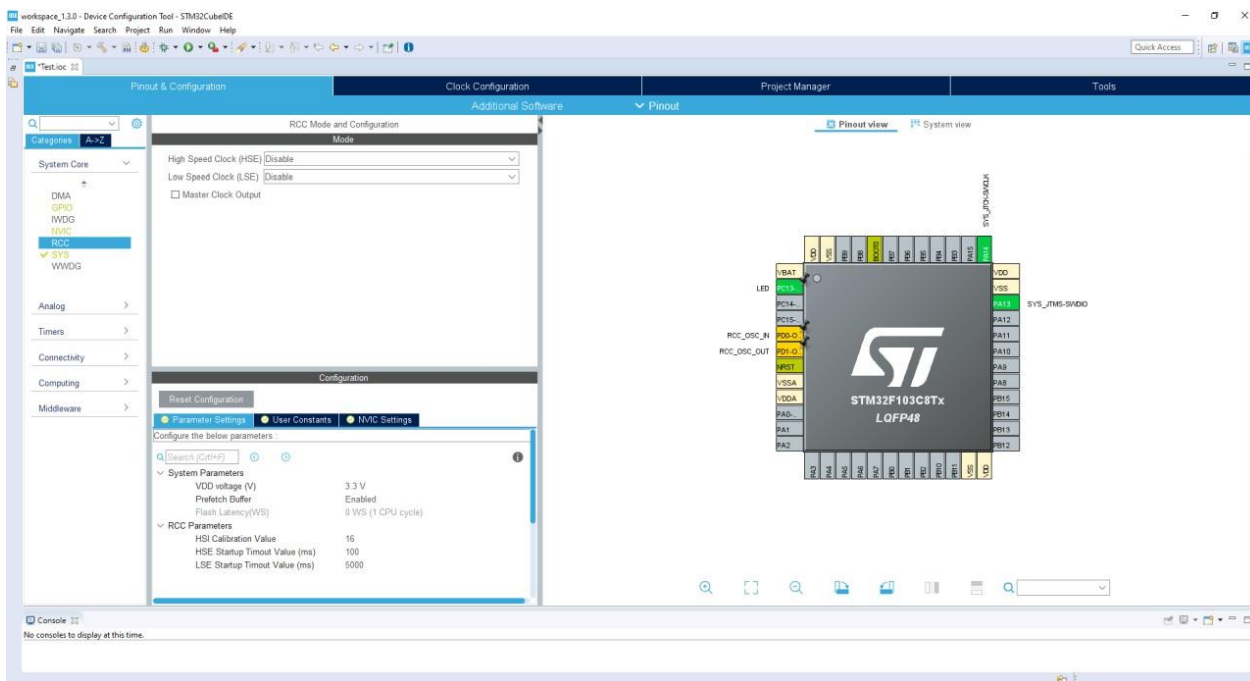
workspace_1.3.0 - Device Configuration Tool - STM32CubeIDE
File Edit Navigate Search Project Run Window Help
Quick Access
*Test.ioc

Pinout & Configuration
Clock Configuration
Project Manager
Tools
Additional Software
Pinout

Categories A->Z
System Core
DMA
GPIO
IWDG
NVIC
RCC
SYS
WWDG
Analog
Timers
Connectivity
Computing
Middleware

RCC Mode and Configuration
Mode
High Speed Clock (HSE) Disable
Low Speed Clock (LSE) Disable
Master Clock Output

Configuration
Reset Configuration
Parameter Settings
User Constants
NVIC Settings
Configure the below parameters :
Search (Crtl+F)
System Parameters
VDD voltage (V) 3.3 V
Prefetch Buffer Enabled
Flash Latency(WS) 0 WS (1 CPU cycle)
RCC Parameters
HSI Calibration Value 16
HSE Startup Timout Value (ms) 100
LSE Startup Timout Value (ms) 5000

Pinout view
System view

SYS_JTCK-SWCLK
VDD VSS PB9 PB8 BOOT0 PB7 PB6 PB5 PB4 PB3 PA15 PA14
VBAT
LED PC13-
PC14-
PC15-
RCC_OSC_IN PD0-O
RCC_OSC_OUT PD1-O
NRST
VSSA
VDDA
PA0-
PA1
PA2
VDD
VSS
PA13 SYS_JTMS-SWDIO
PA12
PA11
PA10
PA9
PA8
PB15
PB14
PB13
PB12
PA3 PA4 PA5 PA6 PA7 PB0 PB1 PB2 PB10 PB11 VSS VDD
STM32F103C8Tx
LQFP48

Console
No consoles to display at this time.